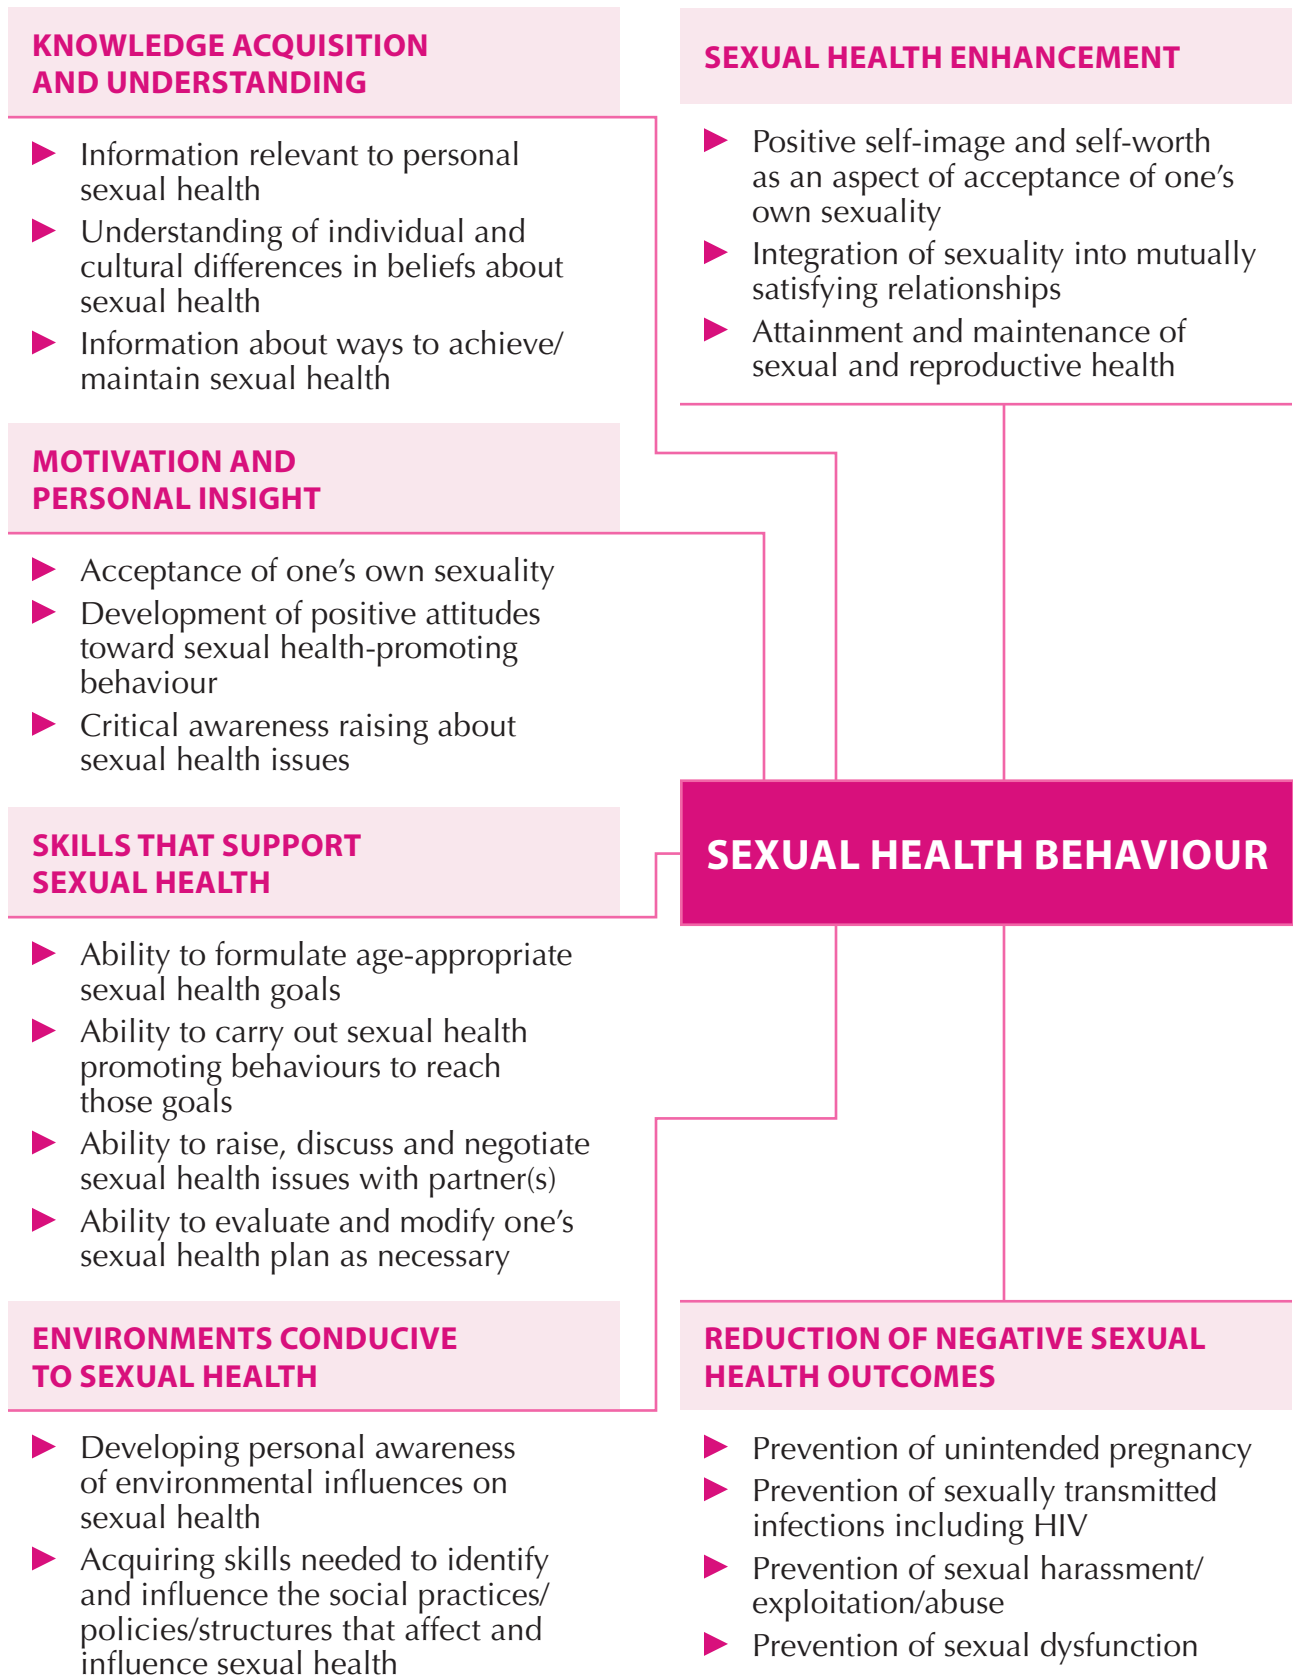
KNOWLEDGE ACQUISITION AND UNDERSTANDING

- Information relevant to personal sexual health
- Understanding of individual and cultural differences in beliefs about sexual health
- Information about ways to achieve/ maintain sexual health

MOTIVATION AND PERSONAL INSIGHT

- Acceptance of one's own sexuality
- Development of positive attitudes toward sexual health-promoting behaviour
- Critical awareness raising about sexual health issues

SKILLS THAT SUPPORT SEXUAL HEALTH

- Ability to formulate age-appropriate sexual health goals
- Ability to carry out sexual health promoting behaviours to reach those goals
- Ability to raise, discuss and negotiate sexual health issues with partner(s)
- Ability to evaluate and modify one's sexual health plan as necessary

ENVIRONMENTS CONDUCIVE TO SEXUAL HEALTH

- Developing personal awareness of environmental influences on sexual health
- Acquiring skills needed to identify and influence the social practices/ policies/structures that affect and influence sexual health

SEXUAL HEALTH ENHANCEMENT

- Positive self-image and self-worth as an aspect of acceptance of one's own sexuality
- Integration of sexuality into mutually satisfying relationships
- Attainment and maintenance of sexual and reproductive health

SEXUAL HEALTH BEHAVIOUR

REDUCTION OF NEGATIVE SEXUAL HEALTH OUTCOMES

- Prevention of unintended pregnancy
- Prevention of sexually transmitted infections including HIV
- Prevention of sexual harassment/ exploitation/abuse
- Prevention of sexual dysfunction